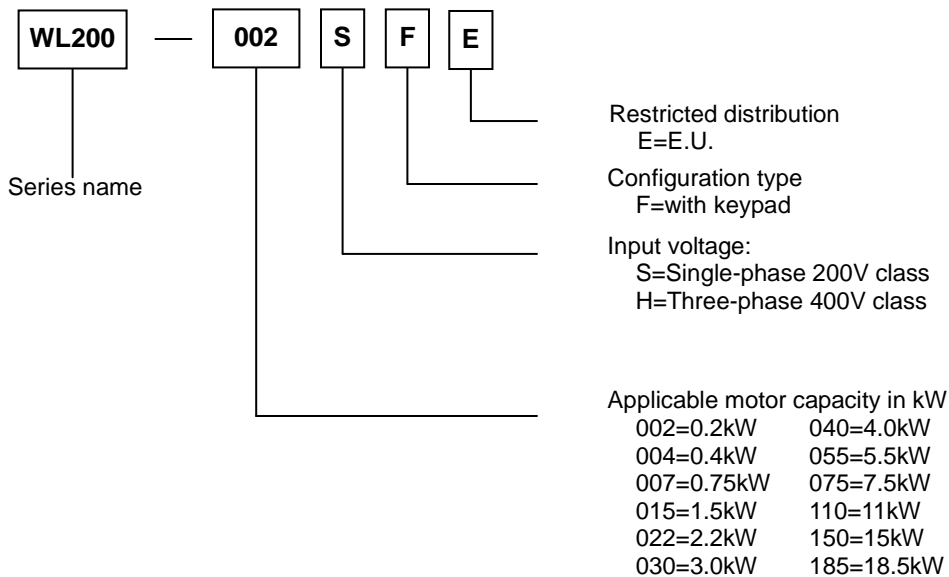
WL200 — 002 S F E

Series name

Restricted distribution
E=E.U.

Configuration type
F=with keypad

Input voltage:
S=Single-phase 200V class
H=Three-phase 400V class

Applicable motor capacity in kW

| | |
|---|---|
| 002=0.2kW | 040=4.0kW |
| 004=0.4kW | 055=5.5kW |
| 007=0.75kW | 075=7.5kW |
| 015=1.5kW | 110=11kW |
| 022=2.2kW | 150=15kW |
| 030=3.0kW | 185=18.5kW |